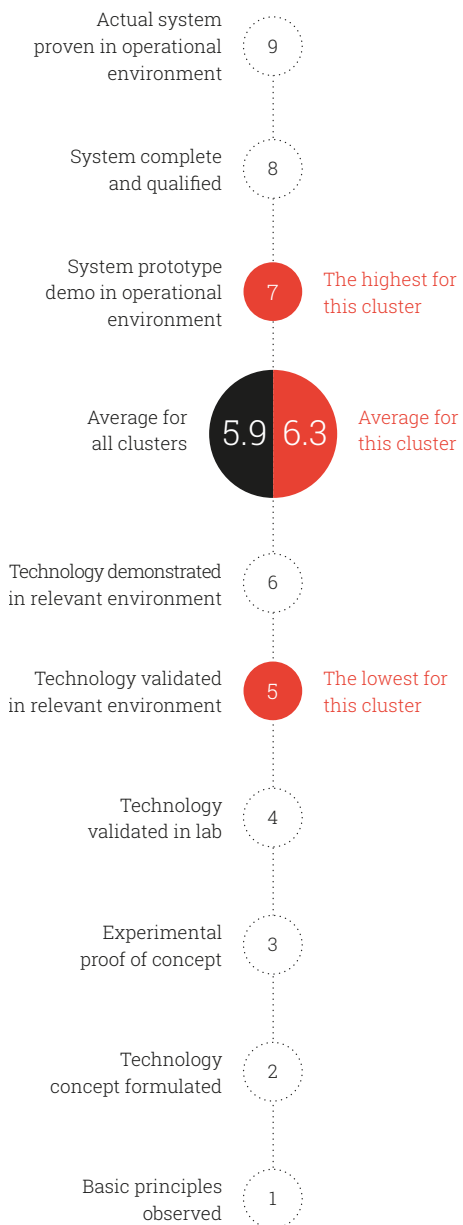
Actual system proven in operational environment
9

System complete and qualified
8

System prototype demo in operational environment
7
The highest for this cluster

Average for all clusters
5.9
6.3
Average for this cluster

Technology demonstrated in relevant environment
6

Technology validated in relevant environment
5
The lowest for this cluster

Technology validated in lab
4

Experimental proof of concept
3

Technology concept formulated
2

Basic principles observed
1